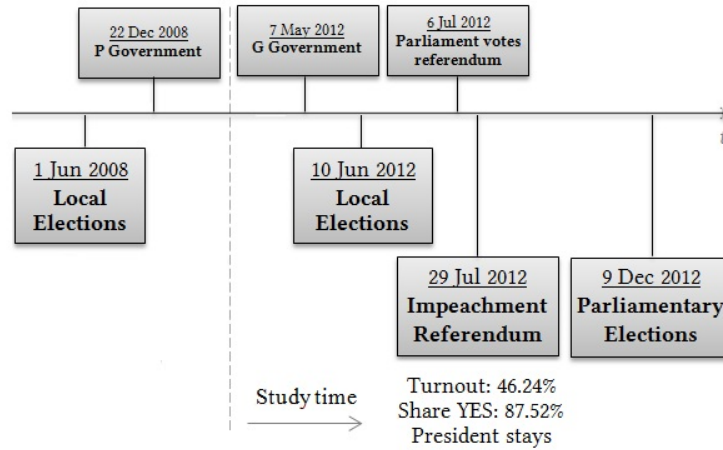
22 Dec 2008
P Government

7 May 2012
G Government

6 Jul 2012
Parliament votes referendum

1 Jun 2008
Local Elections

10 Jun 2012
Local Elections

29 Jul 2012
Impeachment Referendum

9 Dec 2012
Parliamentary Elections

Study time

Turnout: 46.24%
Share YES: 87.52%
President stays